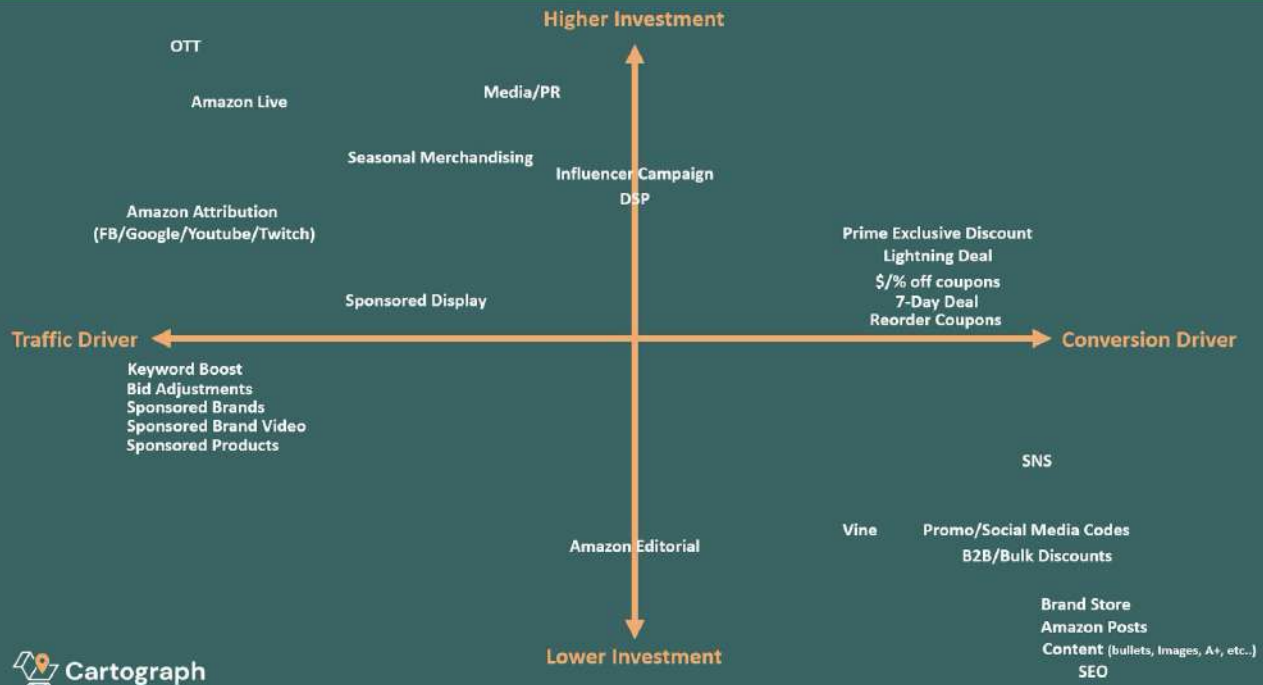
Higher Investment

OTT

Amazon Live

Media/PR

Seasonal Merchandising

Influencer Campaign

DSP

Amazon Attribution (FB/Google/Youtube/Twitch)

Prime Exclusive Discount
Lightning Deal
$/% off coupons
7-Day Deal
Reorder Coupons

Sponsored Display

Traffic Driver

Conversion Driver

Keyword Boost
Bid Adjustments
Sponsored Brands
Sponsored Brand Video
Sponsored Products

SNS

Vine

Promo/Social Media Codes
B2B/Bulk Discounts

Amazon Editorial

Brand Store
Amazon Posts
Content (bullets, Images, A+, etc..)
SEO

Cartograph

Lower Investment